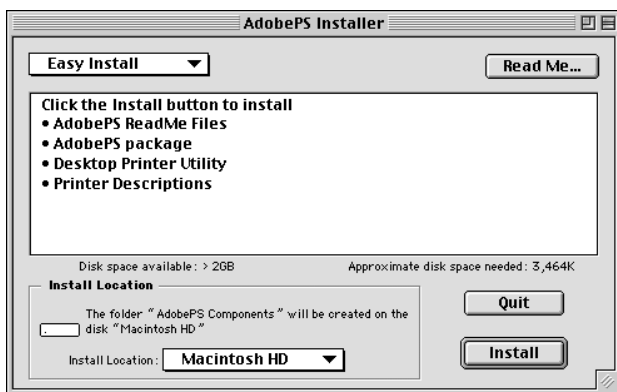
AdobePS Installer

Easy Install

Read Me...

Click the Install button to install
• AdobePS ReadMe Files
• AdobePS package
• Desktop Printer Utility
• Printer Descriptions

Disk space available: > 2GB

Approximate disk space needed: 3,464K

Install Location

The folder " AdobePS Components " will be created on the disk "Macintosh HD"

Install Location: Macintosh HD

Quit

Install